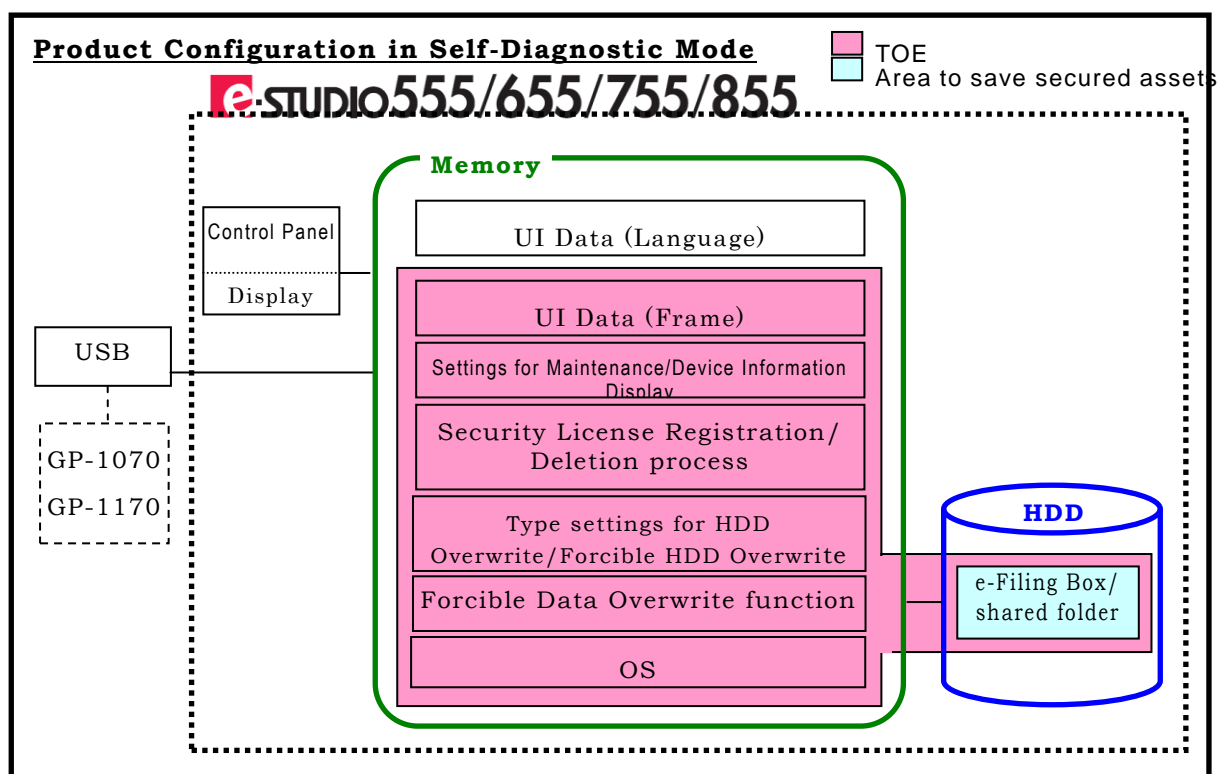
Product Configuration in Self-Diagnostic Mode

TOE
Area to save secured assets

e-STUDIO555/655/755/855

Memory

Control Panel
Display

UI Data (Language)

UI Data (Frame)

Settings for Maintenance/Device Information Display

Security License Registration/ Deletion process

Type settings for HDD Overwrite/Forcible HDD Overwrite

Forcible Data Overwrite function

OS

USB

GP-1070
GP-1170

HDD

e-Filing Box/ shared folder